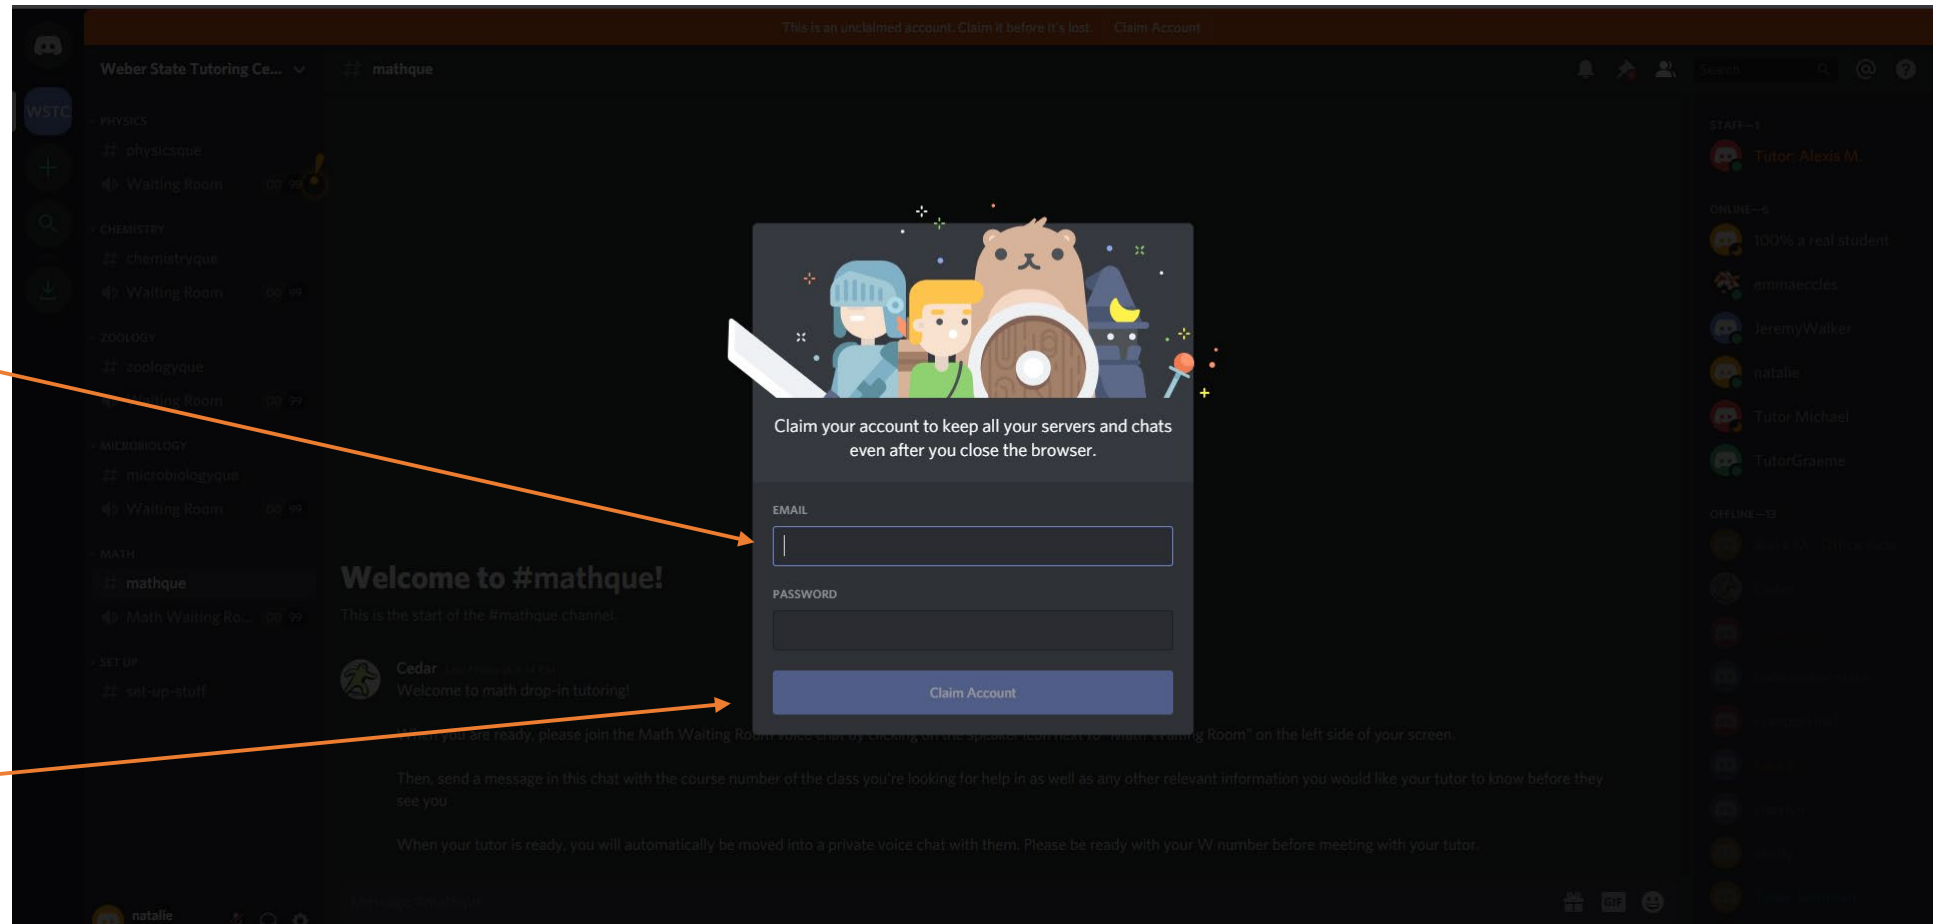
This is an unclaimed account. Claim it before it's lost. Claim Account

WSTC

Weber State Tutoring Ce...

PHYSICS
physicsque
Waiting Room 00 99

CHEMISTRY
chemistryque
Waiting Room 00 99

ZOOLOGY
zoologyque
Waiting Room 00 99

MICROBIOLOGY
microbiologyque
Waiting Room 00 99

MATH
mathque
Math Waiting Ro... 00 99

SET UP
set-up-stuff

natalie

mathque

Search

Welcome to #mathque!
This is the start of the #mathque channel.

Cedar
Welcome to math drop-in tutoring!

When you are ready, please join the Math Waiting Room voice chat by clicking on the speaker icon next to "Math Waiting Room" on the left side of your screen.

Then, send a message in this chat with the course number of the class you're looking for help in as well as any other relevant information you would like your tutor to know before they see you.

When your tutor is ready, you will automatically be moved into a private voice chat with them. Please be ready with your W number before meeting with your tutor.

Claim your account to keep all your servers and chats even after you close the browser.

EMAIL

PASSWORD

Claim Account

STAFF—1
Tutor Alexis M.

ONLINE—6
100% a real student
emmaeccles
JeremyWalker
natalie
Tutor Michael
TutorGraeme

OFFLINE—33